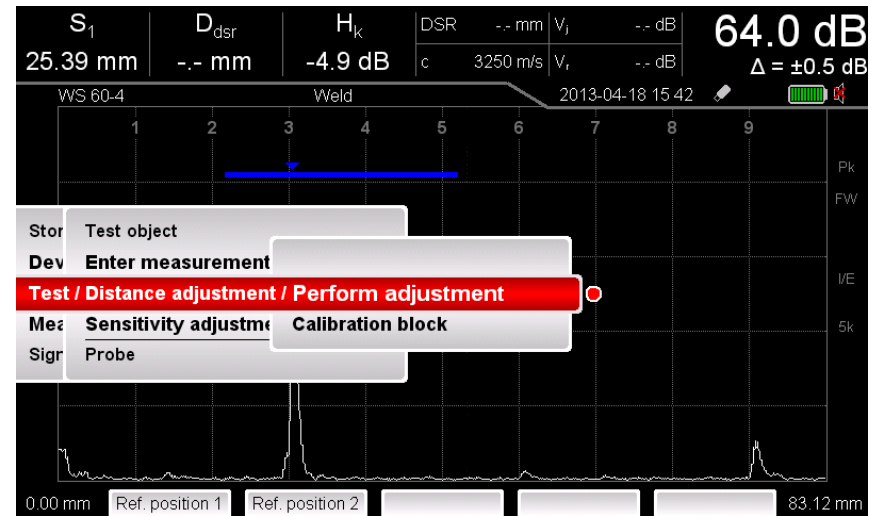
$S_1$
25.39 mm

$D_{dsr}$
-.- mm

$H_k$
-4.9 dB

DSR -.- mm $V_i$ -.- dB
c 3250 m/s $V_r$ -.- dB

64.0 dB
Δ = ±0.5 dB

WS 60-4
Weld
2013-04-18 15 42

1 2 3 4 5 6 7 8 9

Pk
FW
I/E
5k

Stor
Dev
Mea
Sigr

Test object
Enter measurement
Sensitivity adjustme
Probe

Test / Distance adjustment / Perform adjustment

Calibration block

0.00 mm
Ref. position 1
Ref. position 2
83.12 mm